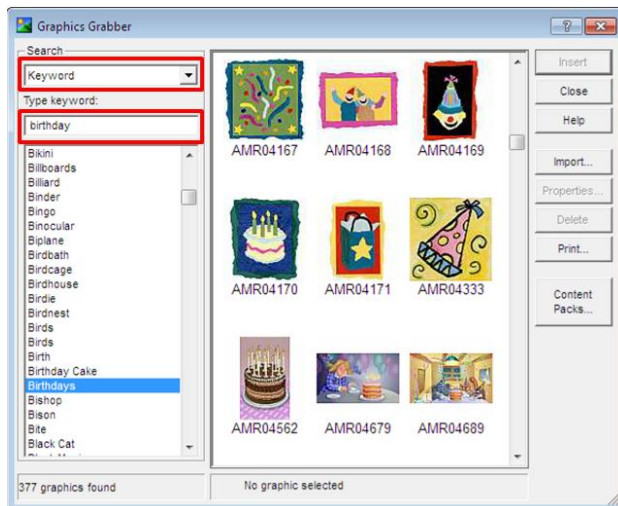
Graphics Grabber

?

Search

Keyword

Type keyword:

birthday

Bikini
Billboards
Billiard
Binder
Bingo
Binocular
Biplane
Birdbath
Birdcage
Birdhouse
Birdie
Birdnest
Birds
Birds
Birth
Birthday Cake
Birthdays
Bishop
Bison
Bite
Black Cat

AMR04167 AMR04168 AMR04169

AMR04170 AMR04171 AMR04333

AMR04562 AMR04679 AMR04689

Insert
Close
Help
Import...
Properties...
Delete
Print...
Content Packs...

377 graphics found

No graphic selected